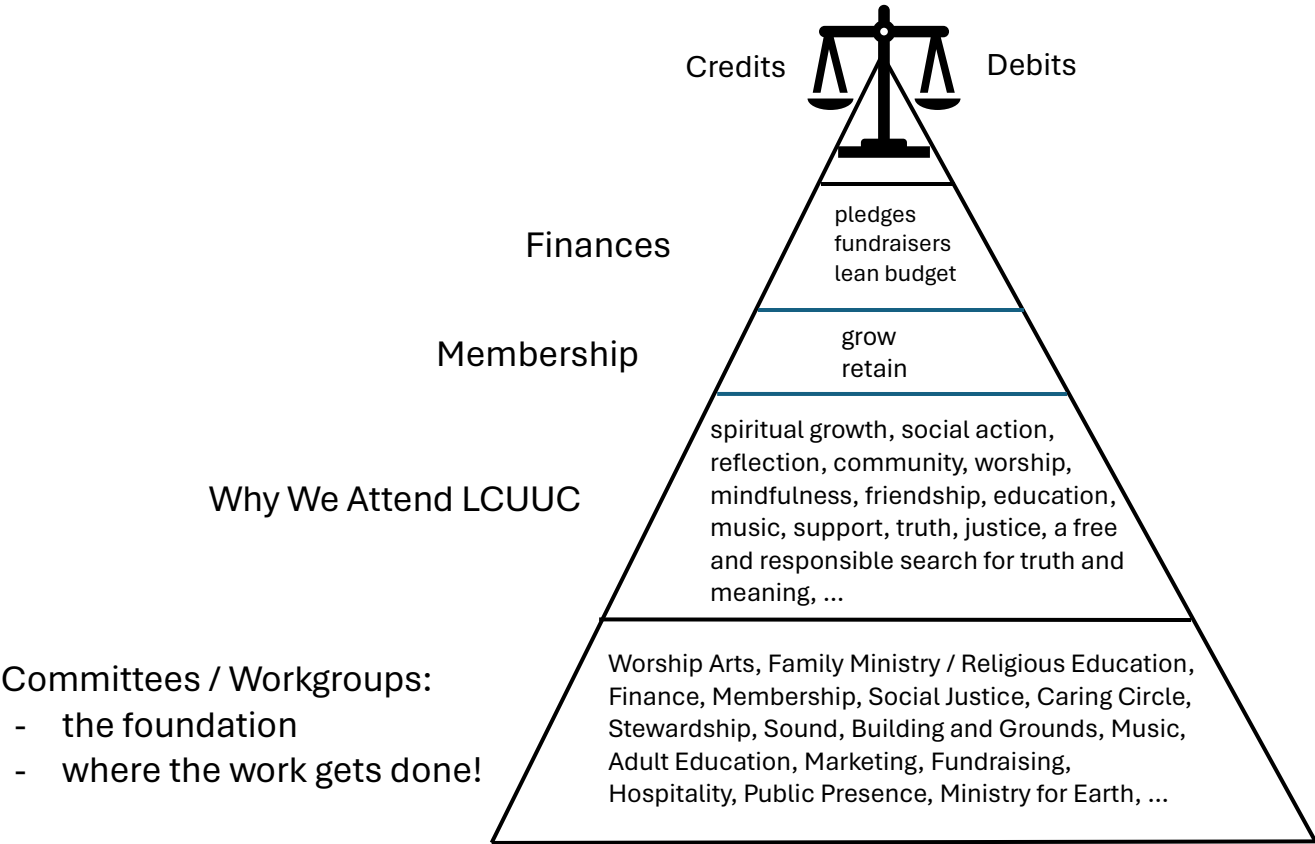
Credits

Debits

Finances

pledges
fundraisers
lean budget

Membership

grow
retain

Why We Attend LCUUC

spiritual growth, social action, reflection, community, worship, mindfulness, friendship, education, music, support, truth, justice, a free and responsible search for truth and meaning, ...

Committees / Workgroups:
- the foundation
- where the work gets done!

Worship Arts, Family Ministry / Religious Education, Finance, Membership, Social Justice, Caring Circle, Stewardship, Sound, Building and Grounds, Music, Adult Education, Marketing, Fundraising, Hospitality, Public Presence, Ministry for Earth, ...